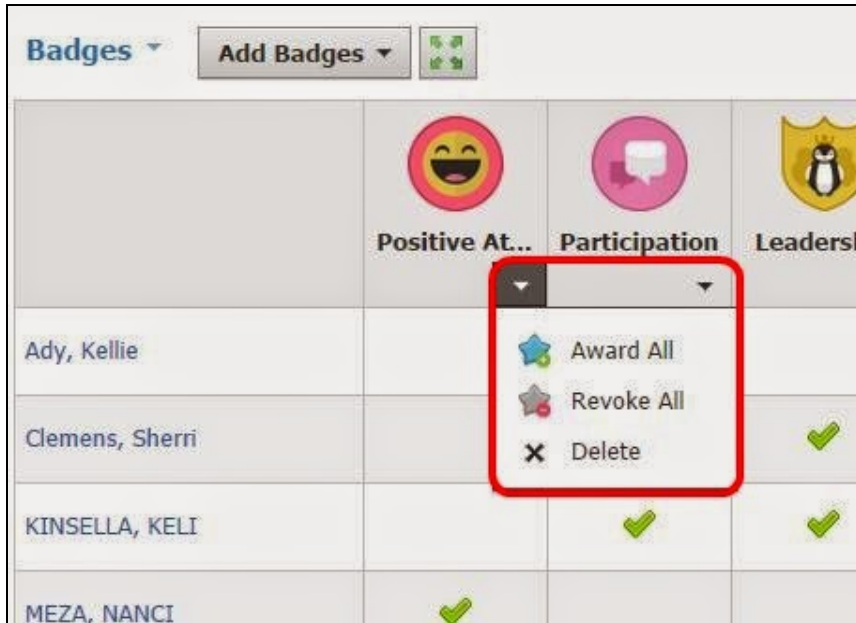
Badges ▾ Add Badges ▾

| | Positive At... | Participation | Leadersh |
|---|---|---|---|
| Ady, Kellie | | | |
| Clemens, Sherri | | | ✔ |
| KINSELLA, KELI | | ✔ | ✔ |
| MEZA, NANCI | ✔ | | |

Award All
Revoke All
Delete